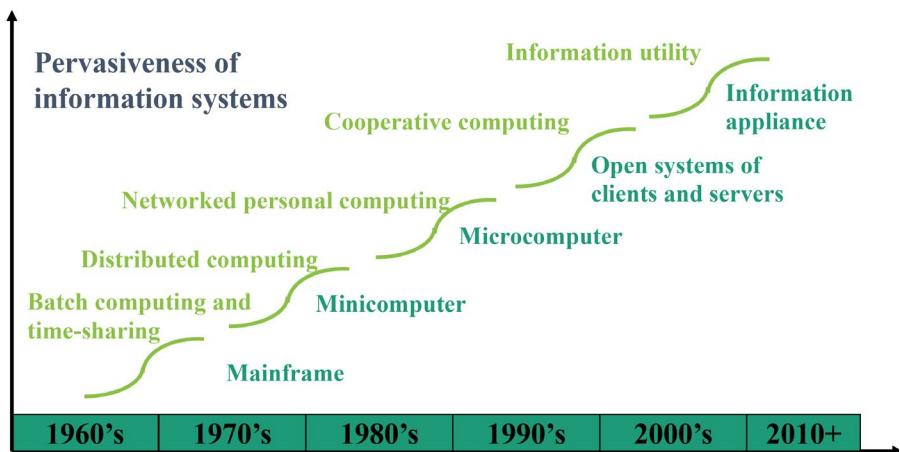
Pervasiveness of information systems

Information utility

Information appliance

Cooperative computing

Open systems of clients and servers

Networked personal computing

Microcomputer

Distributed computing

Minicomputer

Batch computing and time-sharing

Mainframe

| 1960's | 1970's | 1980's | 1990's | 2000's | 2010+ |
|---|---|---|---|---|---|